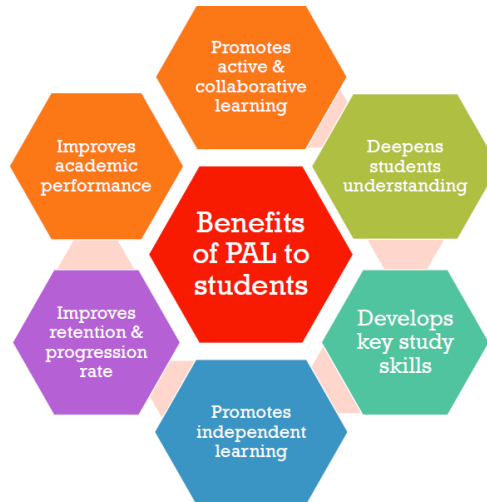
Benefits of PAL to students

Promotes active & collaborative learning

Deepens students understanding

Develops key study skills

Promotes independent learning

Improves retention & progression rate

Improves academic performance